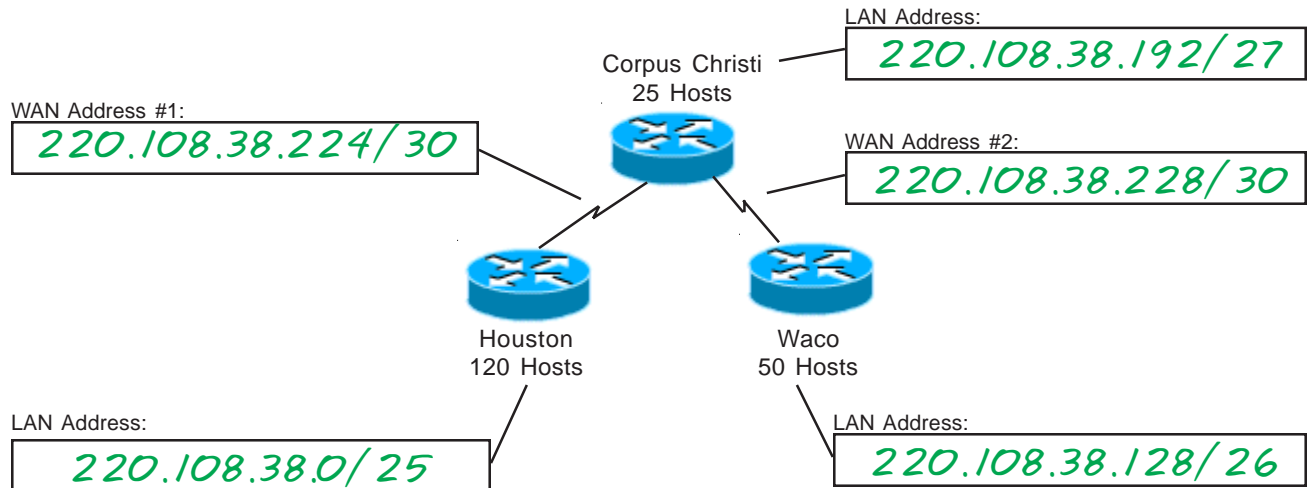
LAN Address:
220.108.38.192/27

Corpus Christi
25 Hosts

WAN Address #1:
220.108.38.224/30

WAN Address #2:
220.108.38.228/30

Houston
120 Hosts

Waco
50 Hosts

LAN Address:
220.108.38.0/25

LAN Address:
220.108.38.128/26